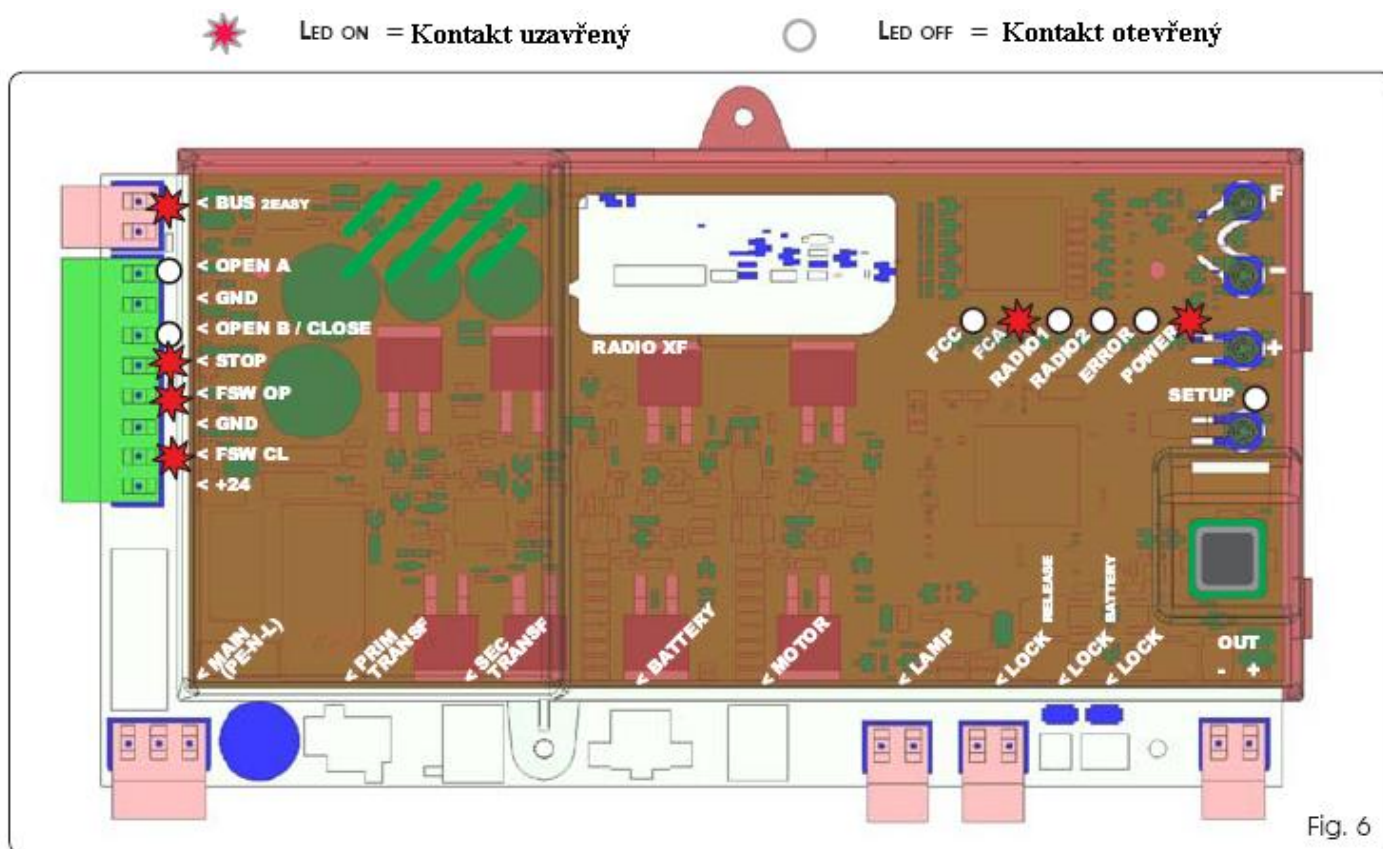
LED ON = Kontakt uzavřený

LED OFF = Kontakt otevřený

< BUS 2EASY
< OPEN A
< GND
< OPEN B / CLOSE
< STOP
< FSW OP
< GND
< FSW CL
< +24

RADIO XF

FCC
FCA
RADIO1
RADIO2
ERROR
POWER

F
-
+
SETUP
-

< MAIN (PE-N-L)
< PRIM TRANSF
< SEC TRANSF
< BATTERY
< MOTOR
< LAMP
< LOCK RELEASE
< LOCK BATTERY
< LOCK

OUT
- +

Fig. 6